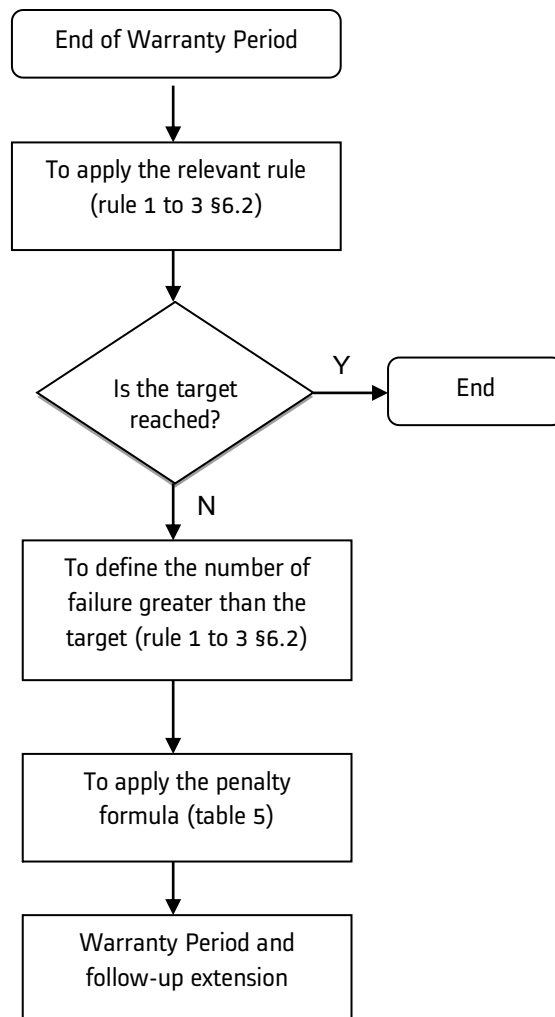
End of Warranty Period

To apply the relevant rule (rule 1 to 3 §6.2)

Is the target reached?

Y

End

N

To define the number of failure greater than the target (rule 1 to 3 §6.2)

To apply the penalty formula (table 5)

Warranty Period and follow-up extension